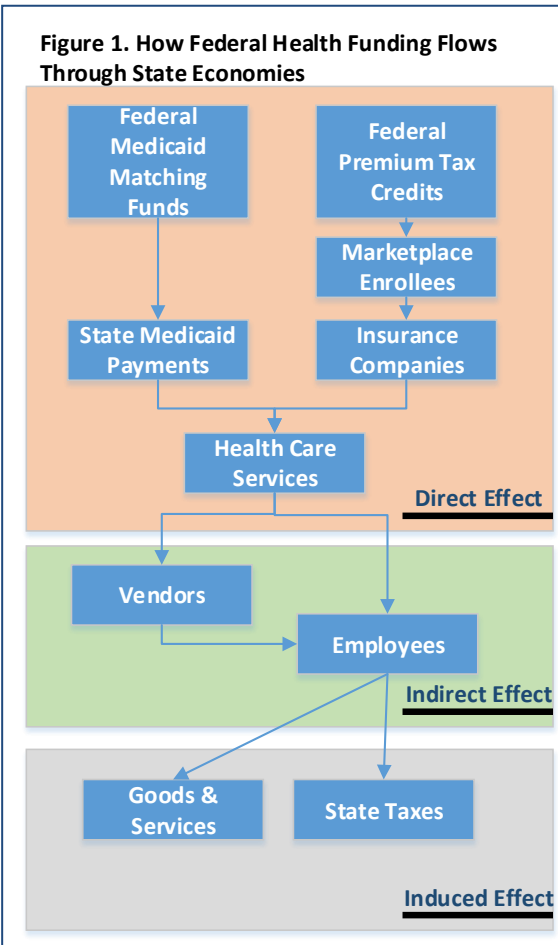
Figure 1. How Federal Health Funding Flows Through State Economies

Federal Medicaid Matching Funds

Federal Premium Tax Credits

Marketplace Enrollees

State Medicaid Payments

Insurance Companies

Health Care Services

Direct Effect

Vendors

Employees

Indirect Effect

Goods & Services

State Taxes

Induced Effect